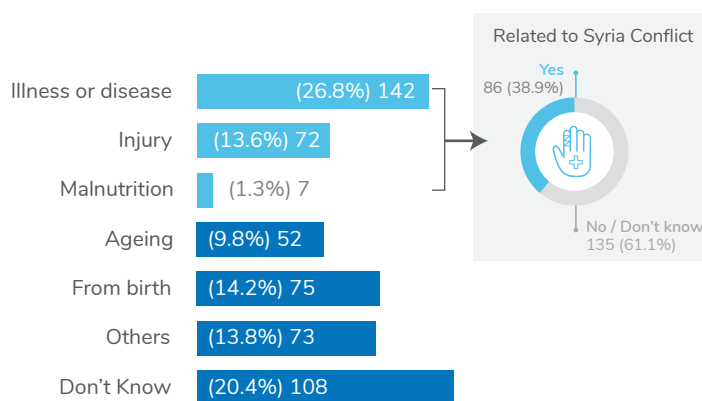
Illness or disease (26.8%) 142
Injury (13.6%) 72
Malnutrition (1.3%) 7
Ageing (9.8%) 52
From birth (14.2%) 75
Others (13.8%) 73
Don't Know (20.4%) 108

Related to Syria Conflict
Yes
86 (38.9%)
No / Don't know
135 (61.1%)